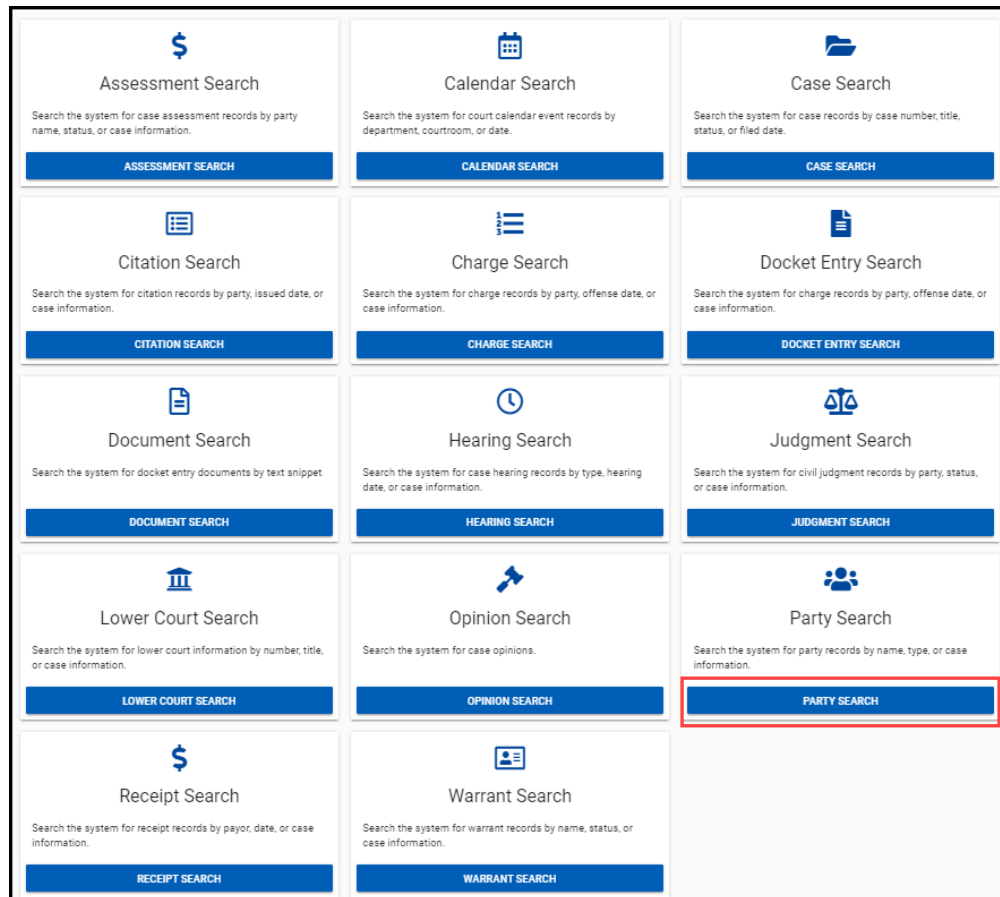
$

Assessment Search

Search the system for case assessment records by party name, status, or case information.

ASSESSMENT SEARCH

Calendar Search

Search the system for court calendar event records by department, courtroom, or date.

CALENDAR SEARCH

Case Search

Search the system for case records by case number, title, status, or filed date.

CASE SEARCH

Citation Search

Search the system for citation records by party, issued date, or case information.

CITATION SEARCH

Charge Search

Search the system for charge records by party, offense date, or case information.

CHARGE SEARCH

Docket Entry Search

Search the system for charge records by party, offense date, or case information.

DOCKET ENTRY SEARCH

Document Search

Search the system for docket entry documents by text snippet

DOCUMENT SEARCH

Hearing Search

Search the system for case hearing records by type, hearing date, or case information.

HEARING SEARCH

Judgment Search

Search the system for civil judgment records by party, status, or case information.

JUDGMENT SEARCH

Lower Court Search

Search the system for lower court information by number, title, or case information.

LOWER COURT SEARCH

Opinion Search

Search the system for case opinions.

OPINION SEARCH

Party Search

Search the system for party records by name, type, or case information.

PARTY SEARCH

$

Receipt Search

Search the system for receipt records by payor, date, or case information.

RECEIPT SEARCH

Warrant Search

Search the system for warrant records by name, status, or case information.

WARRANT SEARCH